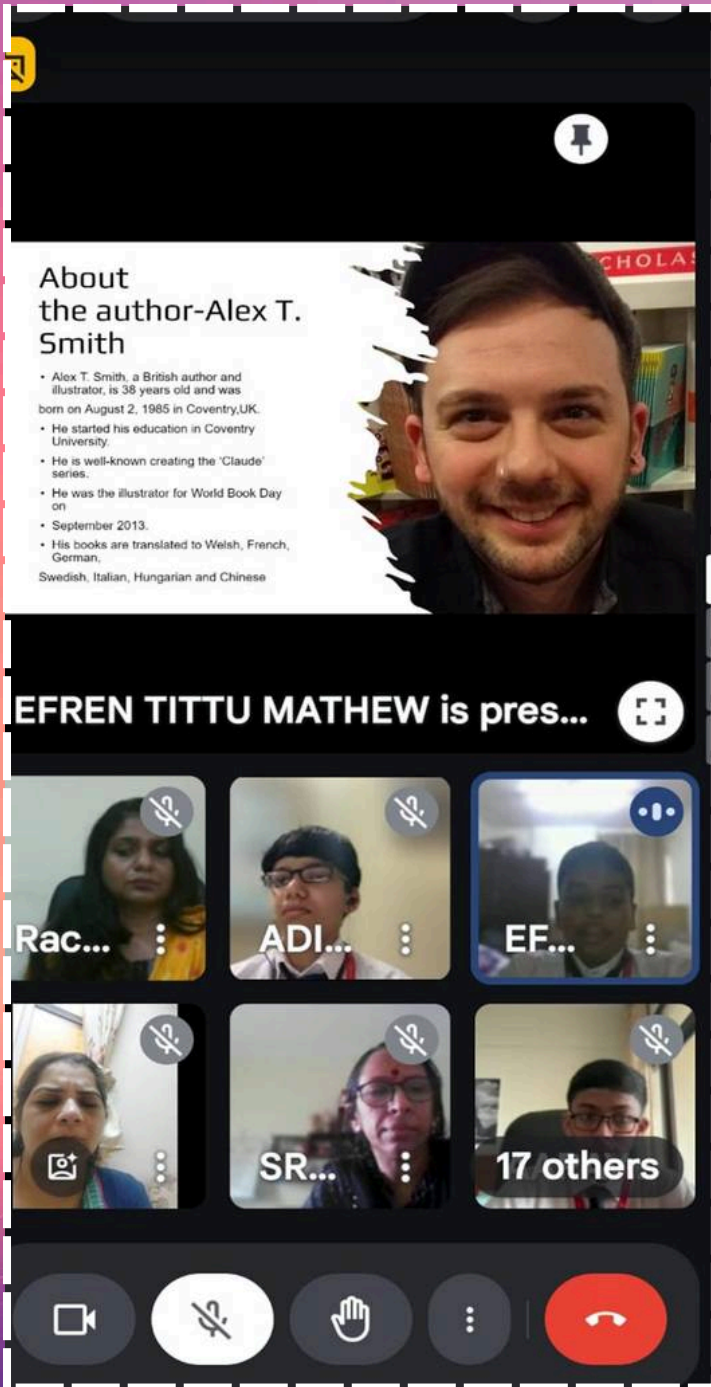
About the author-Alex T. Smith

• Alex T. Smith, a British author and illustrator, is 38 years old and was born on August 2, 1985 in Coventry,UK.
• He started his education in Coventry University.
• He is well-known creating the 'Claude' series.
• He was the illustrator for World Book Day on
• September 2013.
• His books are translated to Welsh, French, German, Swedish, Italian, Hungarian and Chinese

CHOLAS

EFREN TITTU MATHEW is pres...

Rac...

ADI...

EF...

SR...

17 others